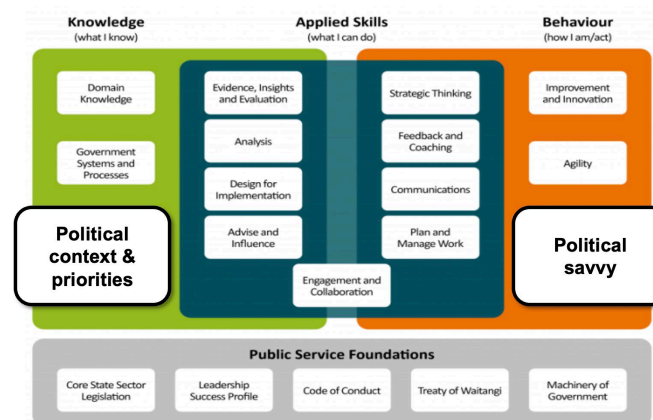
Knowledge
(what I know)

Applied Skills
(what I can do)

Behaviour
(how I am/act)

Domain Knowledge

Government Systems and Processes

Political context & priorities

Evidence, Insights and Evaluation

Analysis

Design for Implementation

Advise and Influence

Strategic Thinking

Feedback and Coaching

Communications

Plan and Manage Work

Engagement and Collaboration

Improvement and Innovation

Agility

Political savvy

Public Service Foundations

Core State Sector Legislation

Leadership Success Profile

Code of Conduct

Treaty of Waitangi

Machinery of Government